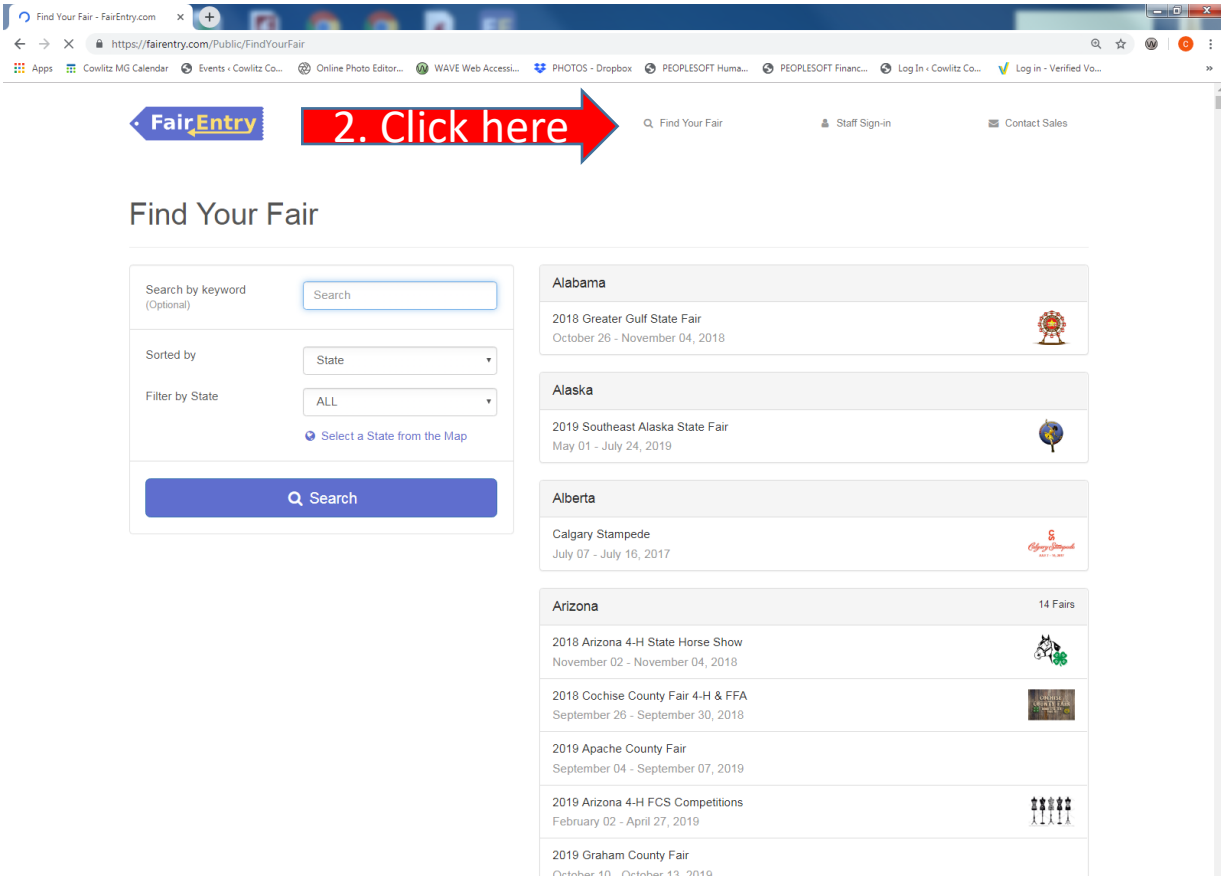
Find Your Fair - FairEntry.com ×

https://fairentry.com/Public/FindYourFair

Apps Cowlitz MG Calendar Events ‹ Cowlitz Co... Online Photo Editor... WAVE Web Accessi... PHOTOS - Dropbox PEOPLESOFT Huma... PEOPLESOFT Financ... Log In ‹ Cowlitz Co... Log in - Verified Vo...

FairEntry

2. Click here

Find Your Fair

Staff Sign-in

Contact Sales

Find Your Fair

Search by keyword
(Optional)

Search

Sorted by

State

Filter by State

ALL

Select a State from the Map

Search

Alabama

2018 Greater Gulf State Fair
October 26 - November 04, 2018

Alaska

2019 Southeast Alaska State Fair
May 01 - July 24, 2019

Alberta

Calgary Stampede
July 07 - July 16, 2017

Arizona

14 Fairs

2018 Arizona 4-H State Horse Show
November 02 - November 04, 2018

2018 Cochise County Fair 4-H & FFA
September 26 - September 30, 2018

2019 Apache County Fair
September 04 - September 07, 2019

2019 Arizona 4-H FCS Competitions
February 02 - April 27, 2019

2019 Graham County Fair
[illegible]